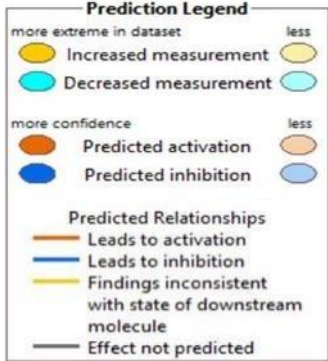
Prediction Legend

more extreme in dataset less

Increased measurement

Decreased measurement

more confidence less

Predicted activation

Predicted inhibition

Predicted Relationships

Leads to activation

Leads to inhibition

Findings inconsistent with state of downstream molecule

Effect not predicted